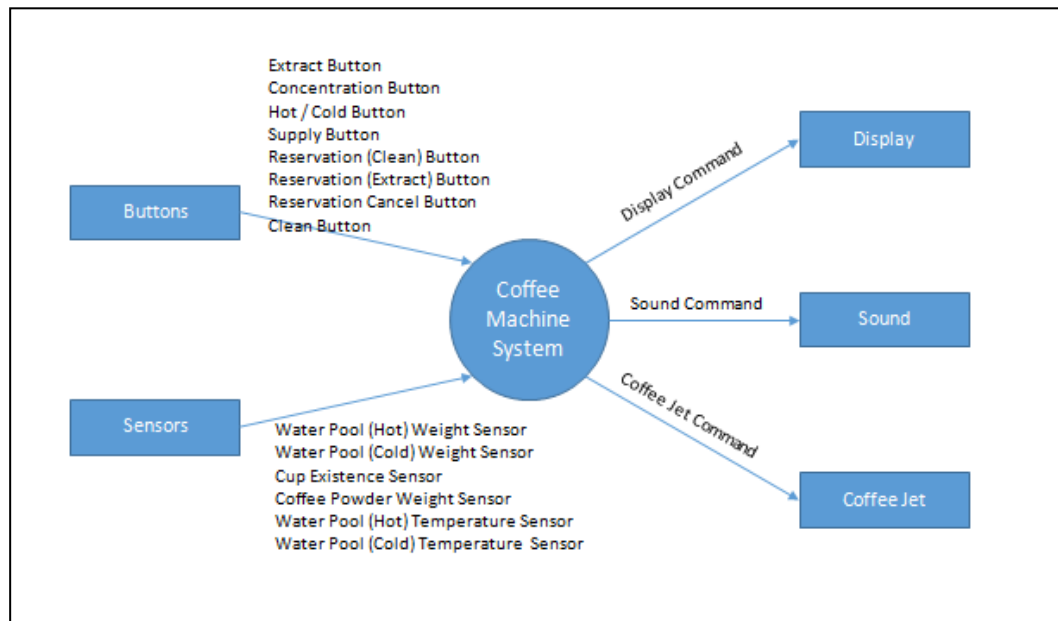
Extract Button
Concentration Button
Hot / Cold Button
Supply Button
Reservation (Clean) Button
Reservation (Extract) Button
Reservation Cancel Button
Clean Button

Buttons

Display Command

Display

Coffee Machine System

Sound Command

Sound

Coffee Jet Command

Sensors

Water Pool (Hot) Weight Sensor
Water Pool (Cold) Weight Sensor
Cup Existence Sensor
Coffee Powder Weight Sensor
Water Pool (Hot) Temperature Sensor
Water Pool (Cold) Temperature Sensor

Coffee Jet